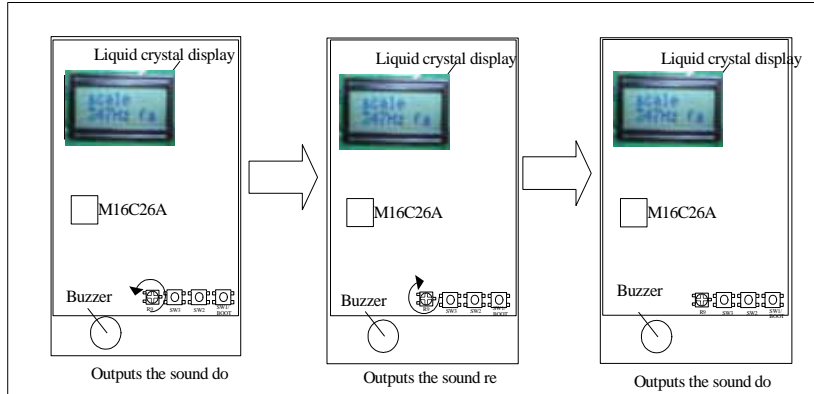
Liquid crystal display

scale
347Hz fa

M16C26A

Buzzer

R8 SW3 SW2 SW1 BOOT

Outputs the sound do

Liquid crystal display

scale
347Hz fa

M16C26A

Buzzer

R8 SW3 SW2 SW1 BOOT

Outputs the sound re

Liquid crystal display

scale
347Hz fa

M16C26A

Buzzer

R8 SW3 SW2 SW1 BOOT

Outputs the sound do